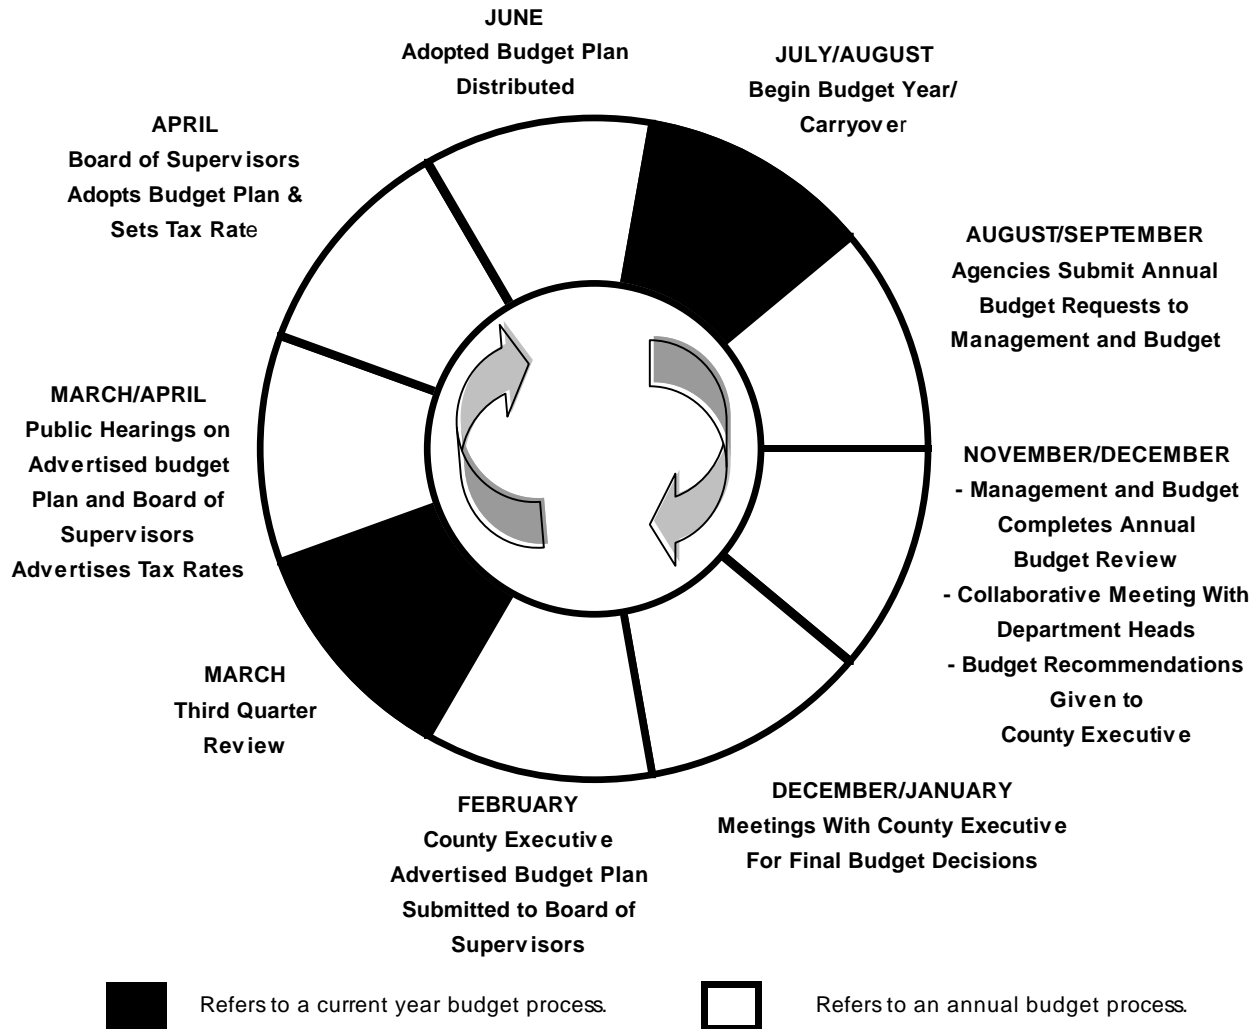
JUNE
Adopted Budget Plan
Distributed

JULY/AUGUST
Begin Budget Year/
Carryover

AUGUST/SEPTEMBER
Agencies Submit Annual
Budget Requests to
Management and Budget

NOVEMBER/DECEMBER
- Management and Budget
Completes Annual
Budget Review
- Collaborative Meeting With
Department Heads
- Budget Recommendations
Given to
County Executive

DECEMBER/JANUARY
Meetings With County Executive
For Final Budget Decisions

FEBRUARY
County Executive
Advertised Budget Plan
Submitted to Board of
Supervisors

MARCH
Third Quarter
Review

MARCH/APRIL
Public Hearings on
Advertised budget
Plan and Board of
Supervisors
Advertises Tax Rates

APRIL
Board of Supervisors
Adopts Budget Plan &
Sets Tax Rate

Refers to a current year budget process.

Refers to an annual budget process.